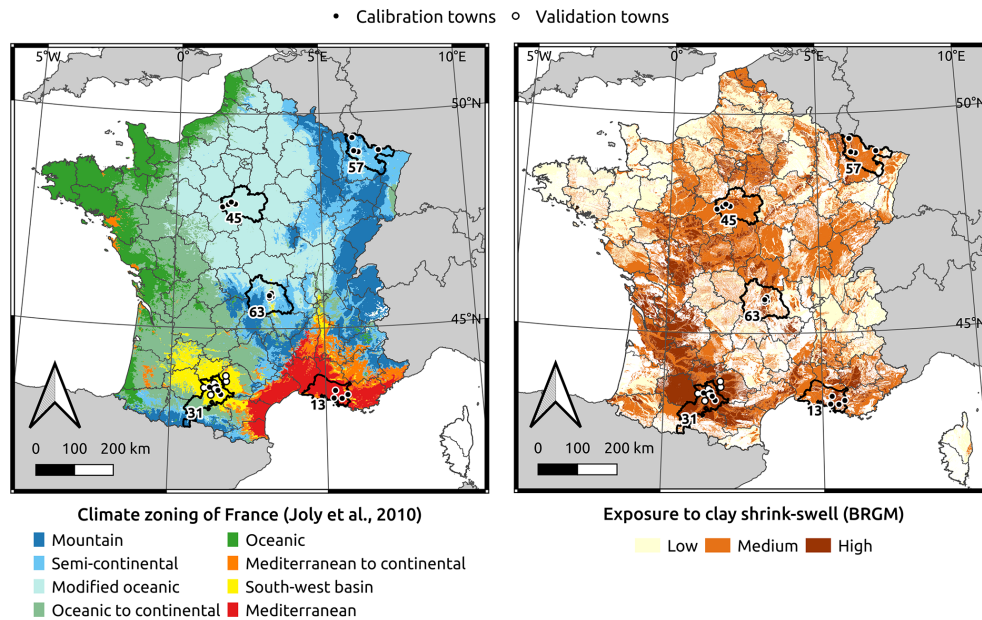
• Calibration towns ○ Validation towns

5°W 0° 5°E 10°E
50°N
45°N
57
45
63
31
13
0 100 200 km

Climate zoning of France (Joly et al., 2010)
Mountain
Semi-continental
Modified oceanic
Oceanic to continental
Oceanic
Mediterranean to continental
South-west basin
Mediterranean

5°W 0° 5°E 10°E
50°N
45°N
57
45
63
31
13
0 100 200 km

Exposure to clay shrink-swell (BRGM)
Low Medium High